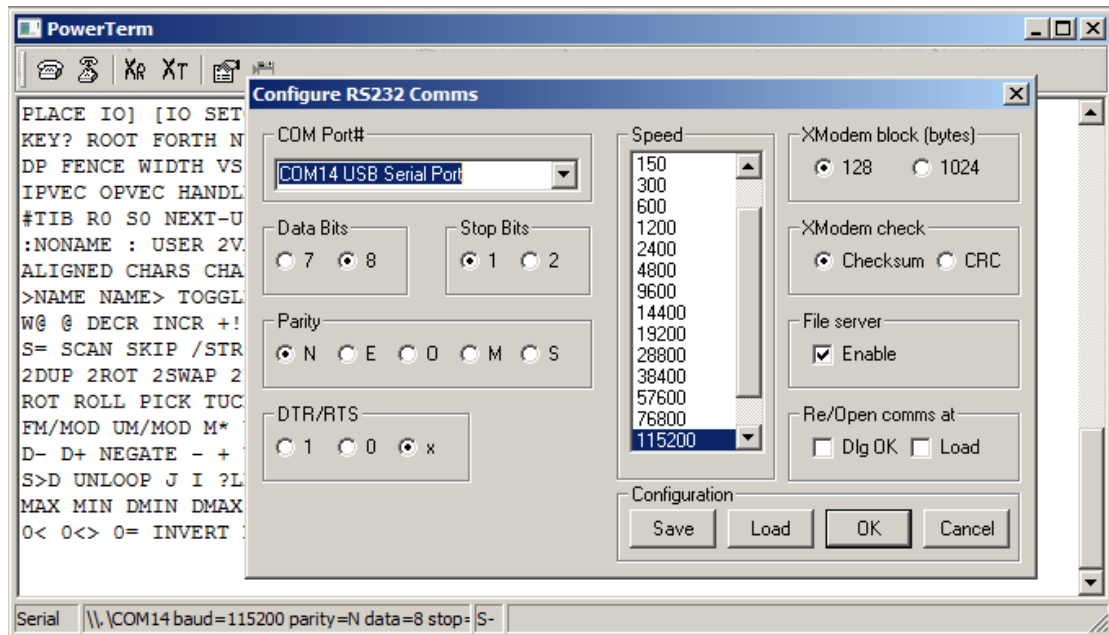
PowerTerm

XR XT

PLACE IO] [IO SET
KEY? ROOT FORTH N
DP FENCE WIDTH VS
IPVEC OPVEC HANDL
#TIB R0 S0 NEXT-U
:NONAME : USER 2V
ALIGNED CHARS CHA
>NAME NAME> TOGGL
W@ @ DECR INCR +!
S= SCAN SKIP /STR
2DUP 2ROT 2SWAP 2
ROT ROLL PICK TUC
FM/MOD UM/MOD M*
D- D+ NEGATE - +
S>D UNLOOP J I ?L
MAX MIN DMIN DMAX
0< 0<> 0= INVERT

Configure RS232 Comms

COM Port#
COM14 USB Serial Port

Data Bits
7 8

Stop Bits
1 2

Parity
N E O M S

DTR/RTS
1 0 x

Speed
150
300
600
1200
2400
4800
9600
14400
19200
28800
38400
57600
76800
115200

XModem block (bytes)
128 1024

XModem check
Checksum CRC

File server
Enable

Re/Open comms at
Dlg OK Load

Configuration
Save Load OK Cancel

Serial \\.\COM14 baud=115200 parity=N data=8 stop= S-